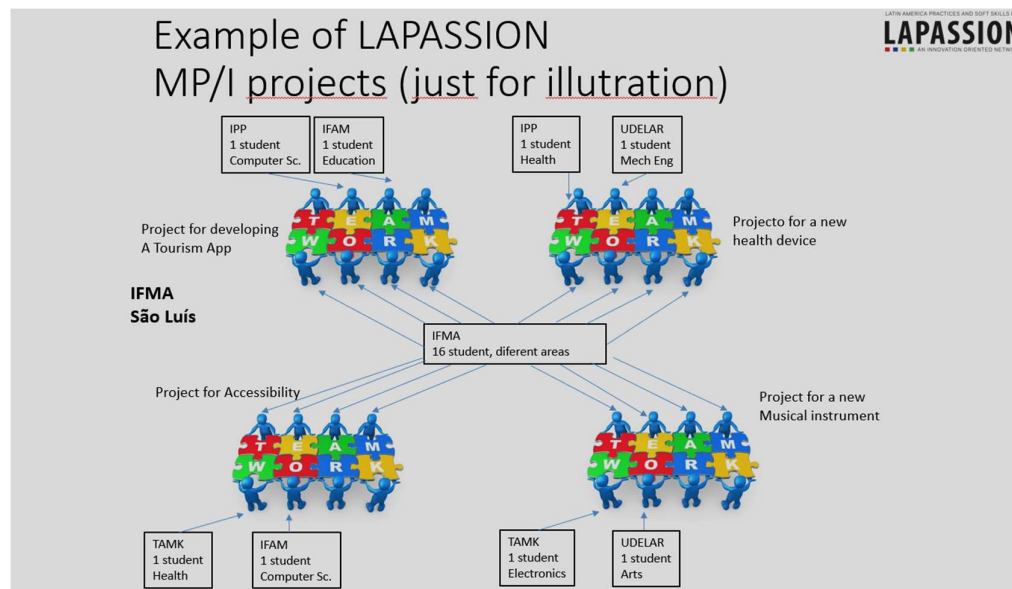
Example of LAPASSION
MP/I projects (just for illutration)

LATIN AMERICA PRACTICES AND SOFT SKILLS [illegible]
LAPASSION
AN INNOVATION ORIENTED NETW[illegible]

IPP
1 student
Computer Sc.

IFAM
1 student
Education

IPP
1 student
Health

UDELAR
1 student
Mech Eng

TEAM
WORK

Project for developing
A Tourism App

TEAM
WORK

Projecto for a new
health device

IFMA
São Luís

IFMA
16 student, diferent areas

Project for Accessibility

TEAM
WORK

Project for a new
Musical instrument

TEAM
WORK

TAMK
1 student
Health

IFAM
1 student
Computer Sc.

TAMK
1 student
Electronics

UDELAR
1 student
Arts